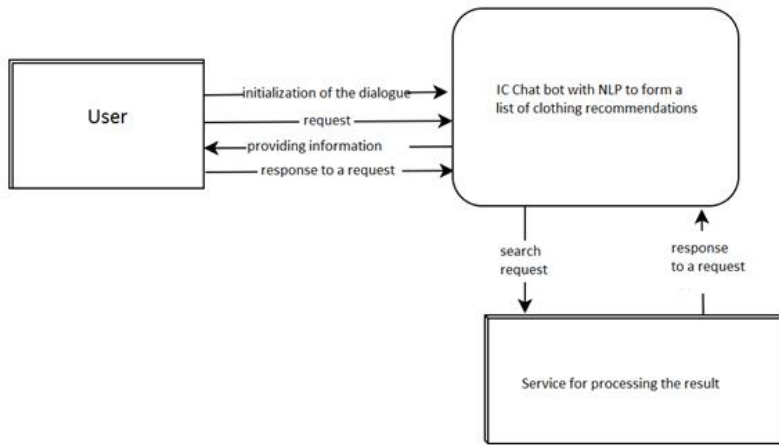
User

initialization of the dialogue

request

providing information

response to a request

IC Chat bot with NLP to form a list of clothing recommendations

search request

response to a request

Service for processing the result